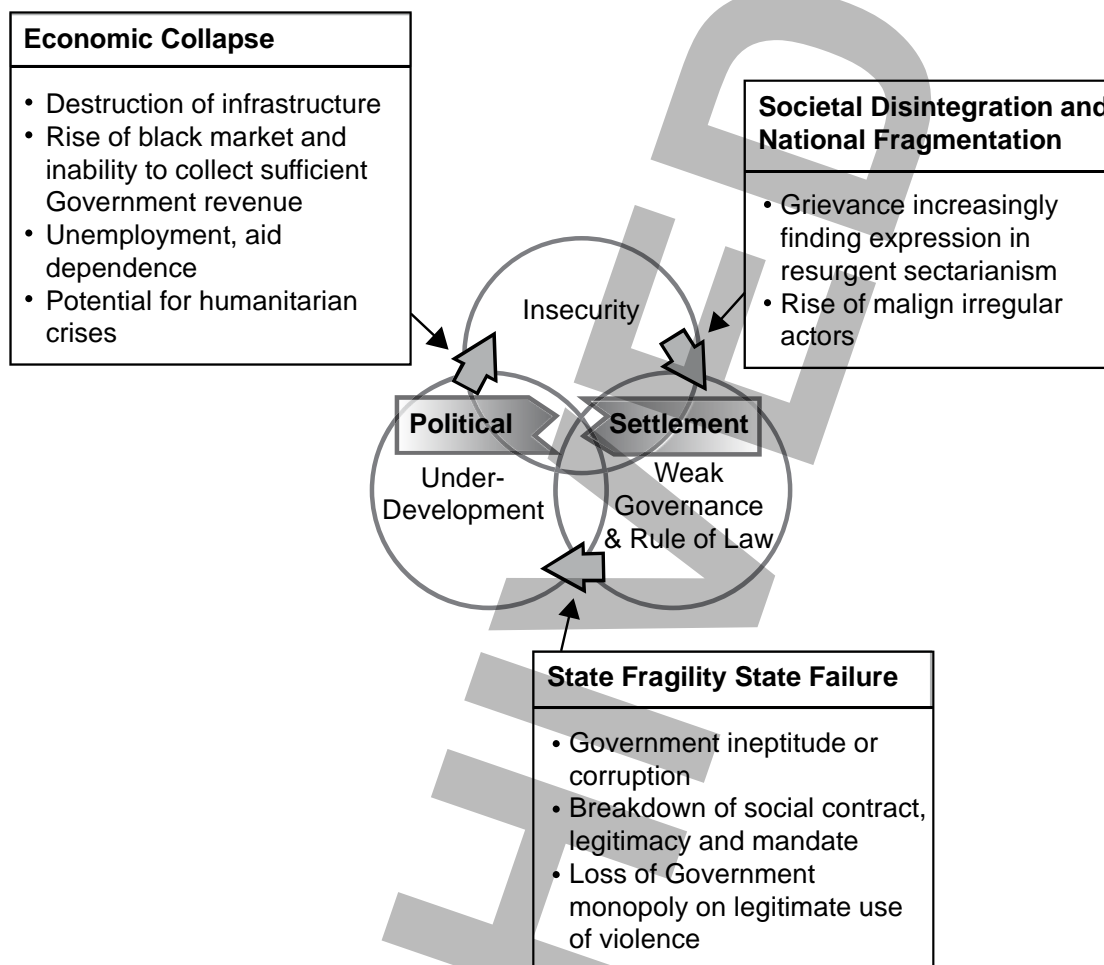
**Economic Collapse**

• Destruction of infrastructure
• Rise of black market and inability to collect sufficient Government revenue
• Unemployment, aid dependence
• Potential for humanitarian crises

**Societal Disintegration and National Fragmentation**

• Grievance increasingly finding expression in resurgent sectarianism
• Rise of malign irregular actors

Insecurity

**Political** **Settlement**

Under-Development

Weak Governance & Rule of Law

**State Fragility State Failure**

• Government ineptitude or corruption
• Breakdown of social contract, legitimacy and mandate
• Loss of Government monopoly on legitimate use of violence

LHD